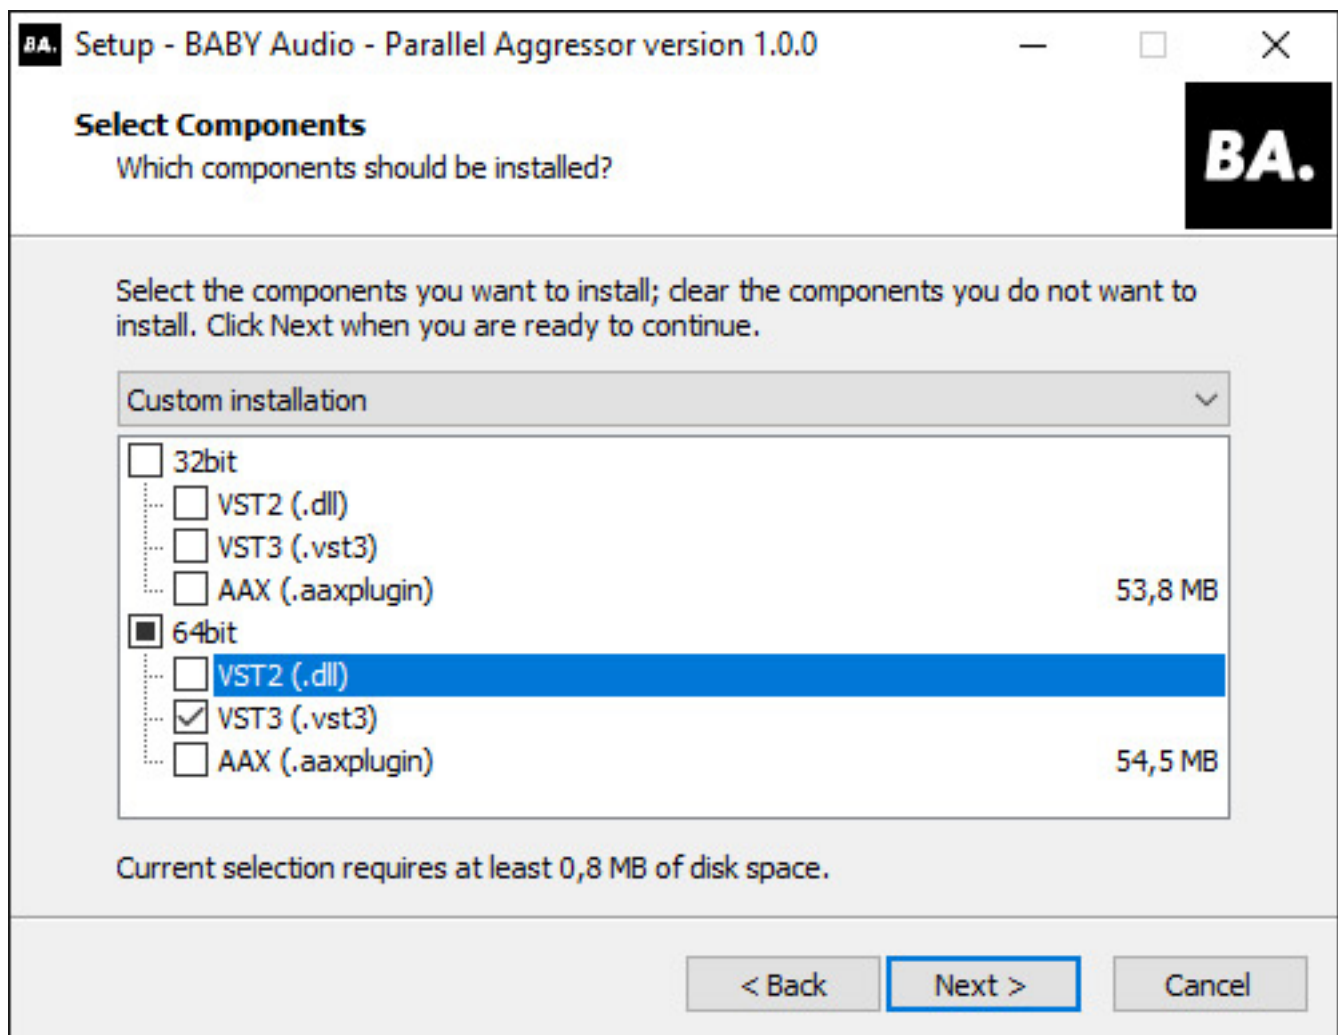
BA. Setup - BABY Audio - Parallel Aggressor version 1.0.0

Select Components
Which components should be installed?

BA.

Select the components you want to install; clear the components you do not want to install. Click Next when you are ready to continue.

Custom installation

32bit
VST2 (.dll)
VST3 (.vst3)
AAX (.aaxplugin) 53,8 MB
64bit
VST2 (.dll)
VST3 (.vst3)
AAX (.aaxplugin) 54,5 MB

Current selection requires at least 0,8 MB of disk space.

< Back
Next >
Cancel